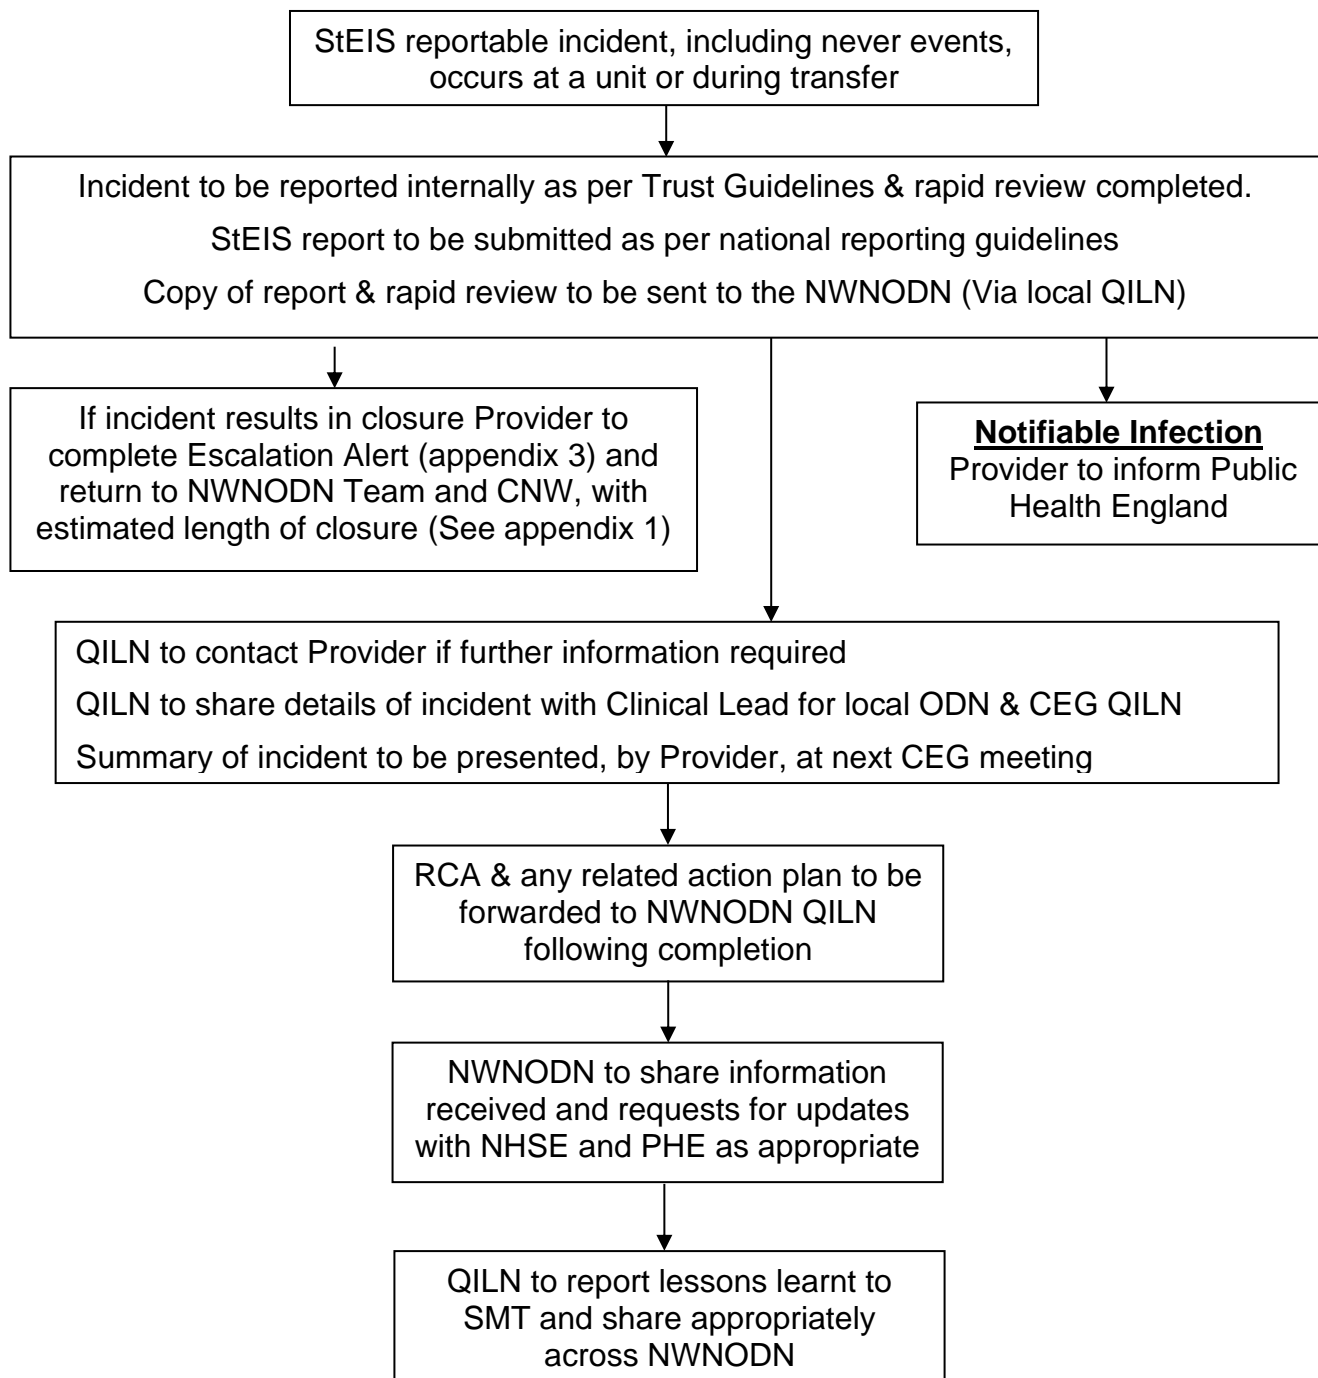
StEIS reportable incident, including never events, occurs at a unit or during transfer

Incident to be reported internally as per Trust Guidelines & rapid review completed.

StEIS report to be submitted as per national reporting guidelines

Copy of report & rapid review to be sent to the NWNODN (Via local QILN)

If incident results in closure Provider to complete Escalation Alert (appendix 3) and return to NWNODN Team and CNW, with estimated length of closure (See appendix 1)

Notifiable Infection
Provider to inform Public Health England

QILN to contact Provider if further information required

QILN to share details of incident with Clinical Lead for local ODN & CEG QILN

Summary of incident to be presented, by Provider, at next CEG meeting

RCA & any related action plan to be forwarded to NWNODN QILN following completion

NWNODN to share information received and requests for updates with NHSE and PHE as appropriate

QILN to report lessons learnt to SMT and share appropriately across NWNODN